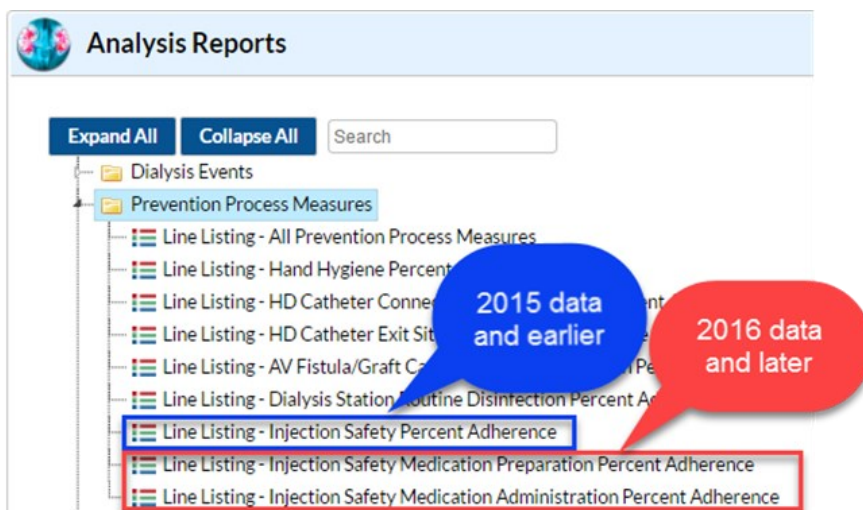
Analysis Reports

Expand All Collapse All Search

Dialysis Events

Prevention Process Measures

Line Listing - All Prevention Process Measures

Line Listing - Hand Hygiene Percent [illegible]

Line Listing - HD Catheter Conne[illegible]

Line Listing - HD Catheter Exit Sit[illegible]

Line Listing - AV Fistula/Graft Ca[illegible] Pe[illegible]

Line Listing - Dialysis Station Routine Disinfection Percent A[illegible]

Line Listing - Injection Safety Percent Adherence

Line Listing - Injection Safety Medication Preparation Percent Adherence

Line Listing - Injection Safety Medication Administration Percent Adherence

2015 data and earlier

2016 data and later